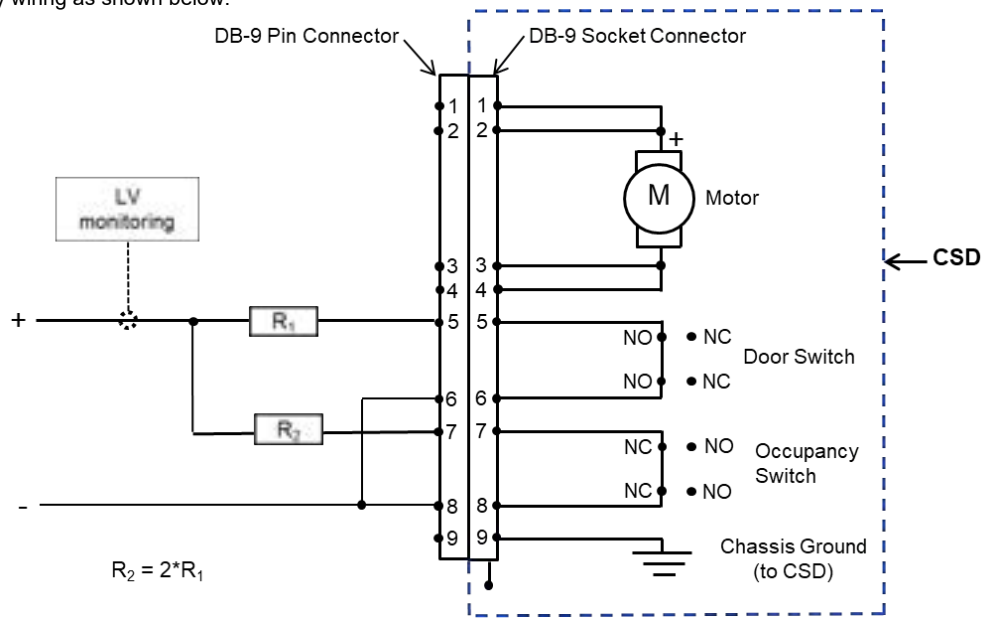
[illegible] wiring as shown below:

DB-9 Pin Connector

DB-9 Socket Connector

LV monitoring

+

-

$R_1$

$R_2$

1 1
2 2
3 3
4 4
5 5
6 6
7 7
8 8
9 9

+

M

Motor

CSD

NO NC
NO NC
Door Switch

NC NO
NC NO
Occupancy Switch

Chassis Ground (to CSD)

$R_2 = 2*R_1$